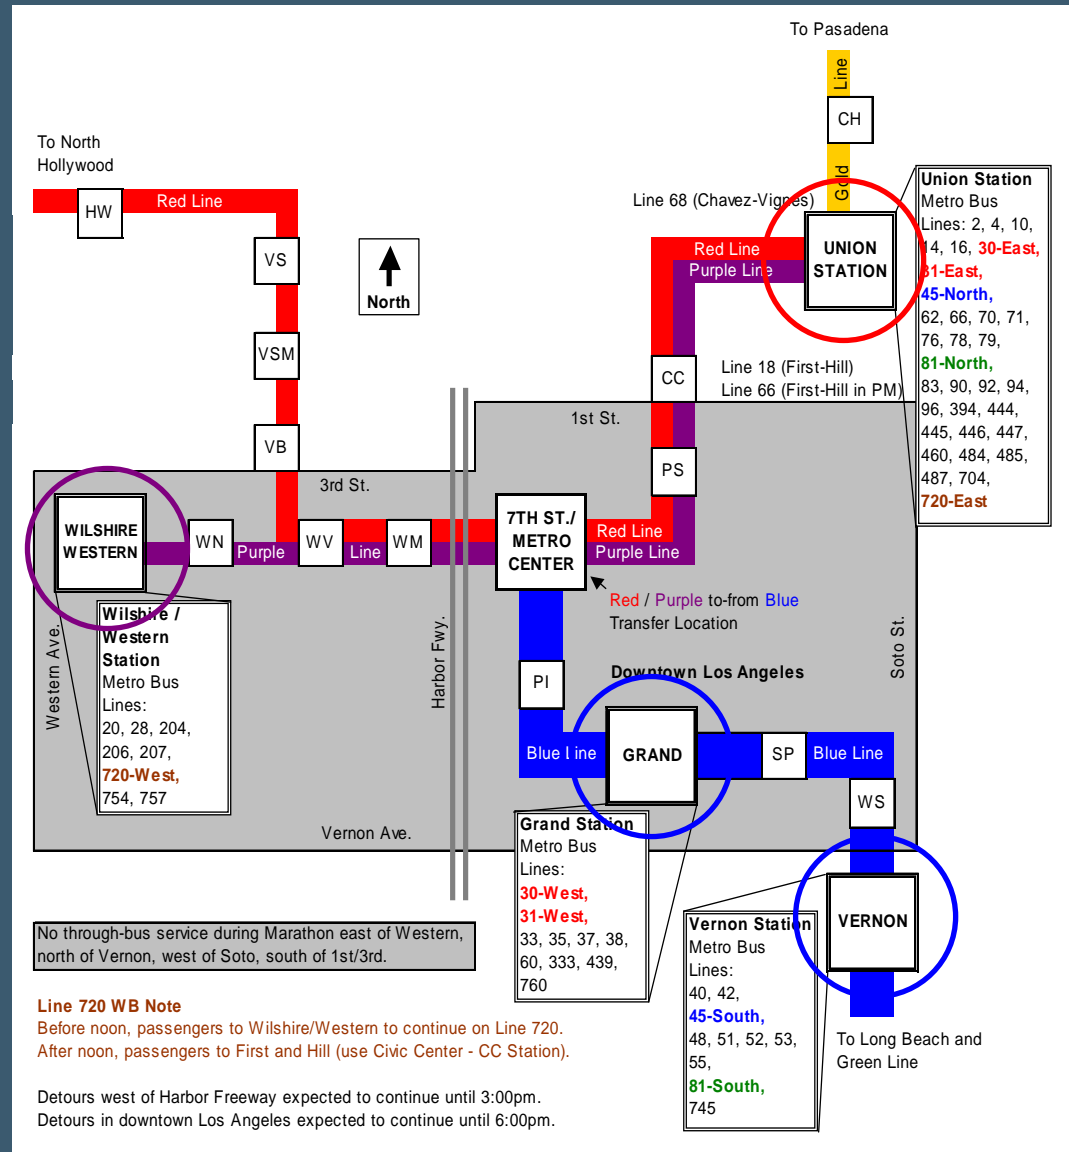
To Pasadena

Line

CH

Gold

To North Hollywood

HW

Red Line

VS

North

VSM

VB

Line 68 (Chavez-Vignes)

Red Line

Purple Line

UNION STATION

Union Station
Metro Bus
Lines: 2, 4, 10, 14, 16, 30-East, 31-East, 45-North, 62, 66, 70, 71, 76, 78, 79, 81-North, 83, 90, 92, 94, 96, 394, 444, 445, 446, 447, 460, 484, 485, 487, 704, 720-East

CC

Line 18 (First-Hill)
Line 66 (First-Hill in PM)

1st St.

PS

3rd St.

WILSHIRE WESTERN

WN

Purple

WV

Line

WM

7TH ST./ METRO CENTER

Red Line
Purple Line

Red / Purple to-from Blue
Transfer Location

Wilshire / Western Station
Metro Bus
Lines:
20, 28, 204, 206, 207, 720-West, 754, 757

Western Ave.

Harbor Fwy.

PI

Downtown Los Angeles

Soto St.

Blue Line

GRAND

SP

Blue Line

WS

Vernon Ave.

Grand Station
Metro Bus
Lines:
30-West,
31-West,
33, 35, 37, 38, 60, 333, 439, 760

VERNON

Vernon Station
Metro Bus
Lines:
40, 42,
45-South,
48, 51, 52, 53, 55,
81-South,
745

No through-bus service during Marathon east of Western, north of Vernon, west of Soto, south of 1st/3rd.

Line 720 WB Note
Before noon, passengers to Wilshire/Western to continue on Line 720.
After noon, passengers to First and Hill (use Civic Center - CC Station).

To Long Beach and Green Line

Detours west of Harbor Freeway expected to continue until 3:00pm.
Detours in downtown Los Angeles expected to continue until 6:00pm.